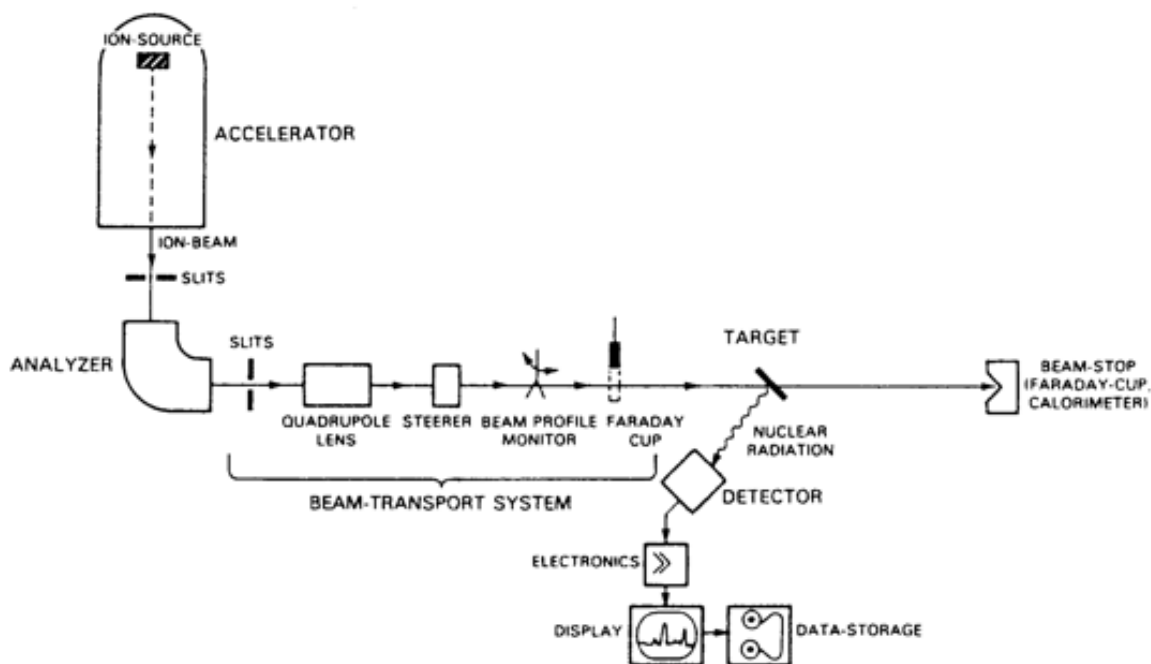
ION-SOURCE

ACCELERATOR

ION-BEAM

SLITS

ANALYZER

SLITS

QUADRUPOLE LENS

STEERER

BEAM PROFILE MONITOR

FARADAY CUP

TARGET

BEAM-STOP (FARADAY-CUP, CALORIMETER)

NUCLEAR RADIATION

BEAM-TRANSPORT SYSTEM

DETECTOR

ELECTRONICS

DISPLAY

DATA-STORAGE